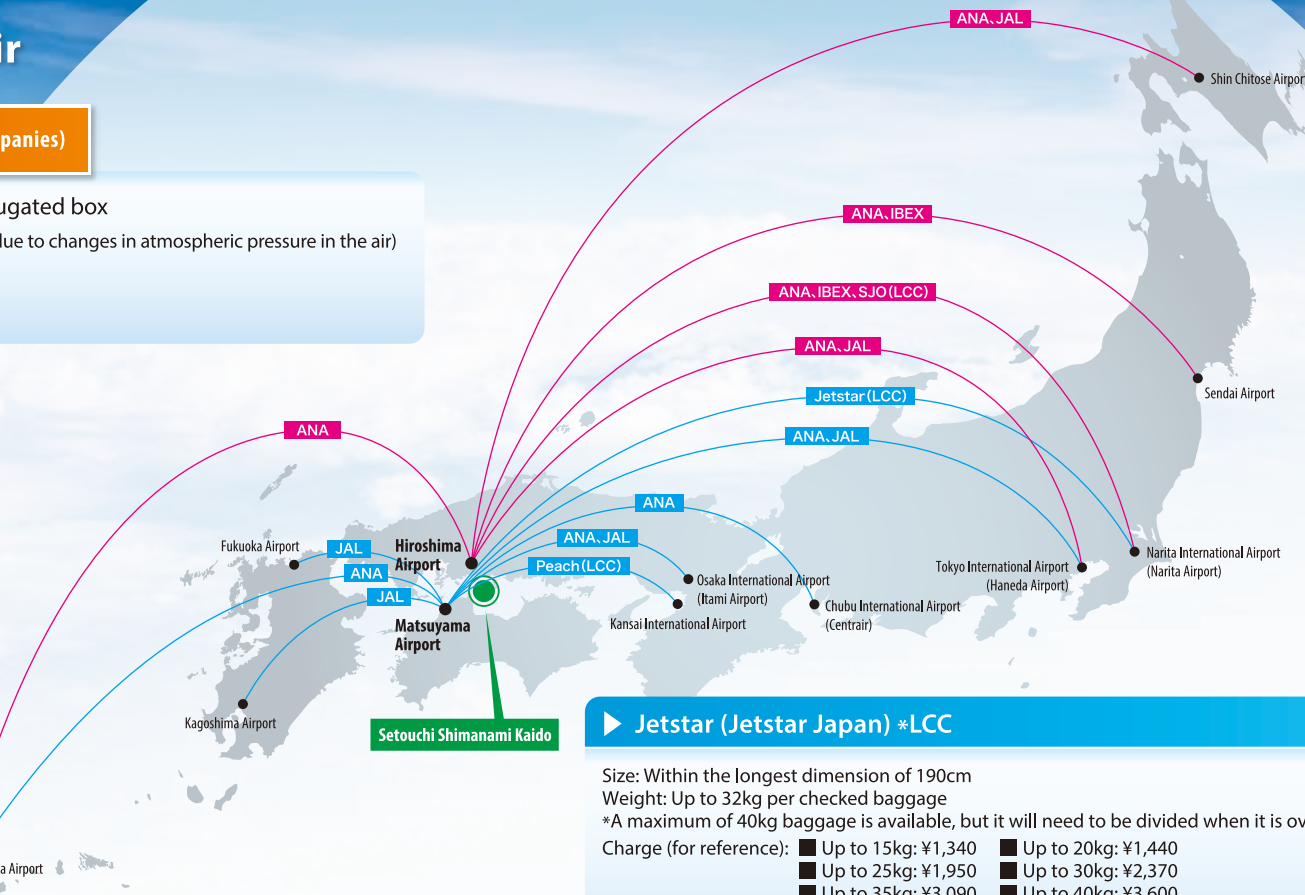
ir

panies)

ugated box

due to changes in atmospheric pressure in the air)

ANA、JAL

Shin Chitose Airpor

ANA、IBEX

ANA、IBEX、SJO(LCC)

ANA、JAL

Jetstar(LCC)

ANA、JAL

Sendai Airport

ANA

ANA

ANA、JAL

Peach(LCC)

Fukuoka Airport

JAL

ANA

JAL

Hiroshima Airport

Matsuyama Airport

Osaka International Airport (Itami Airport)

Kansai International Airport

Chubu International Airport (Centrair)

Tokyo International Airport (Haneda Airport)

Narita International Airport (Narita Airport)

Kagoshima Airport

Setouchi Shimanami Kaido

a Airport

Jetstar (Jetstar Japan) *LCC

Size: Within the longest dimension of 190cm
Weight: Up to 32kg per checked baggage
*A maximum of 40kg baggage is available, but it will need to be divided when it is ov

Charge (for reference): Up to 15kg: ¥1,340 Up to 20kg: ¥1,440
Up to 25kg: ¥1,950 Up to 30kg: ¥2,370
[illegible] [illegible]